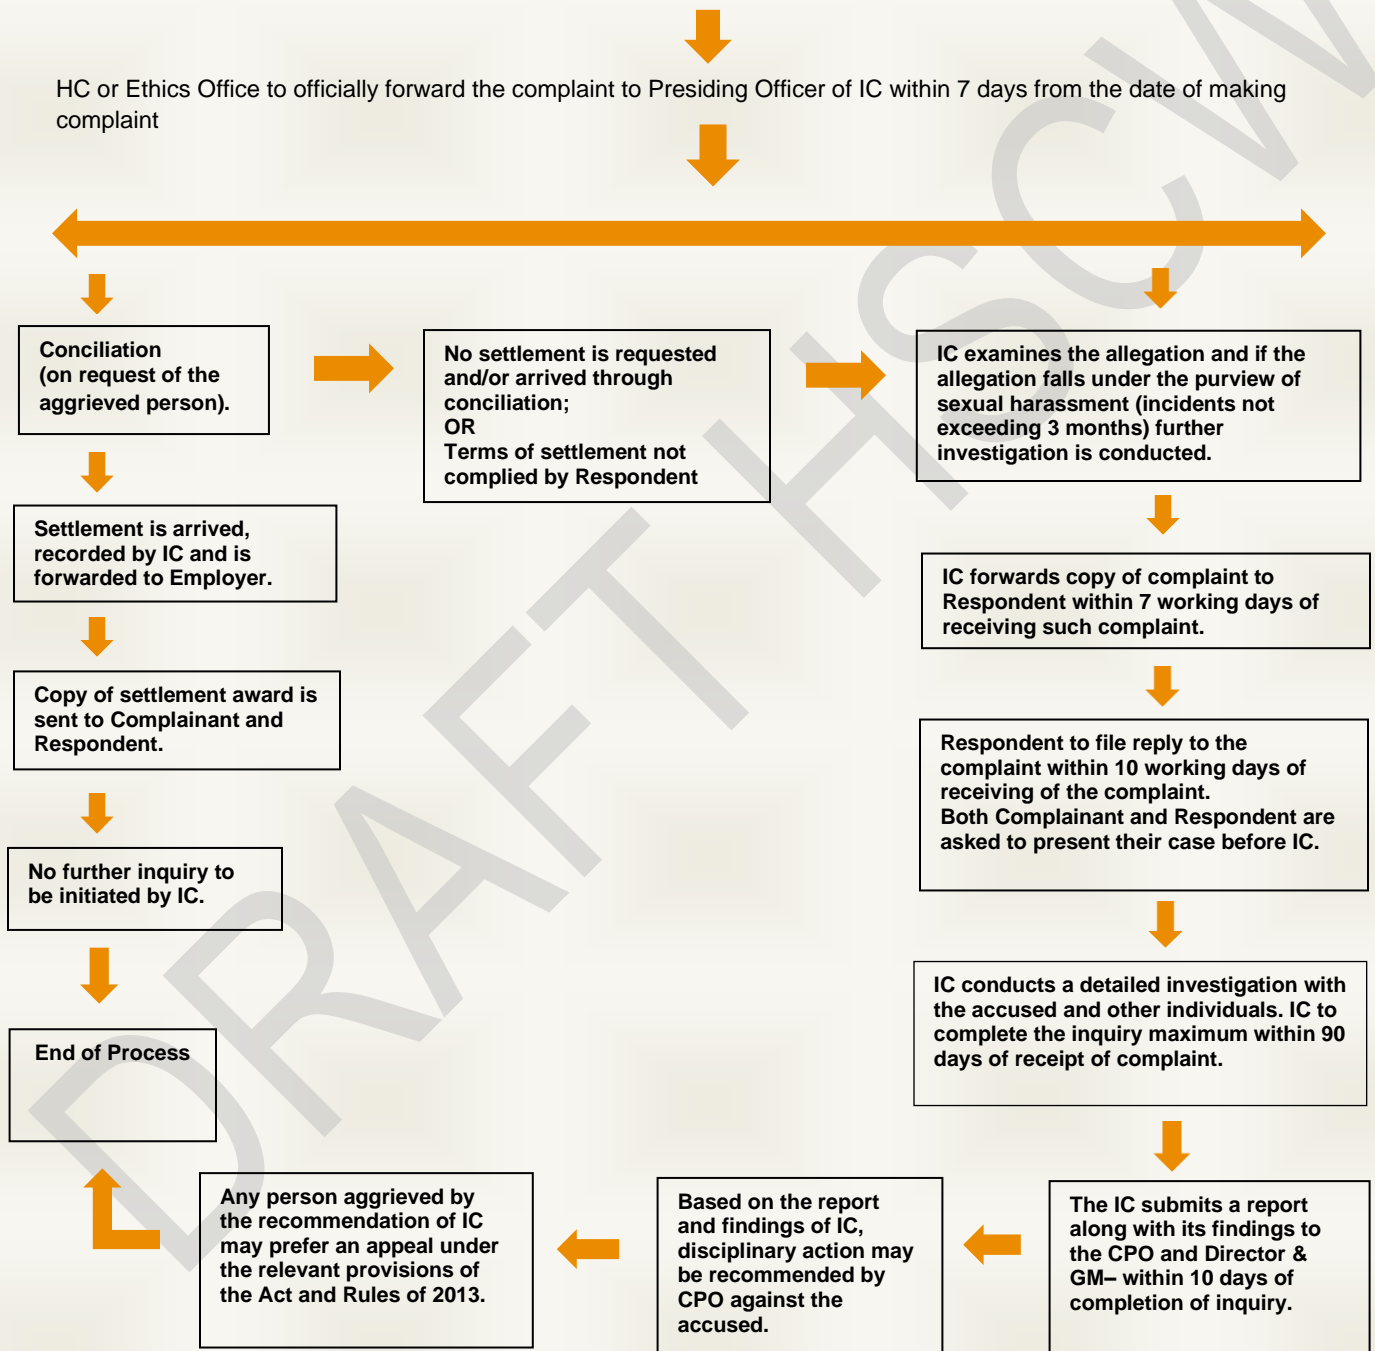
HC or Ethics Office to officially forward the complaint to Presiding Officer of IC within 7 days from the date of making complaint

Conciliation (on request of the aggrieved person).

No settlement is requested and/or arrived through conciliation;
OR
Terms of settlement not complied by Respondent

IC examines the allegation and if the allegation falls under the purview of sexual harassment (incidents not exceeding 3 months) further investigation is conducted.

Settlement is arrived, recorded by IC and is forwarded to Employer.

IC forwards copy of complaint to Respondent within 7 working days of receiving such complaint.

Copy of settlement award is sent to Complainant and Respondent.

Respondent to file reply to the complaint within 10 working days of receiving of the complaint.
Both Complainant and Respondent are asked to present their case before IC.

No further inquiry to be initiated by IC.

IC conducts a detailed investigation with the accused and other individuals. IC to complete the inquiry maximum within 90 days of receipt of complaint.

End of Process

Any person aggrieved by the recommendation of IC may prefer an appeal under the relevant provisions of the Act and Rules of 2013.

Based on the report and findings of IC, disciplinary action may be recommended by CPO against the accused.

The IC submits a report along with its findings to the CPO and Director & GM– within 10 days of completion of inquiry.

DRAFT HSCW